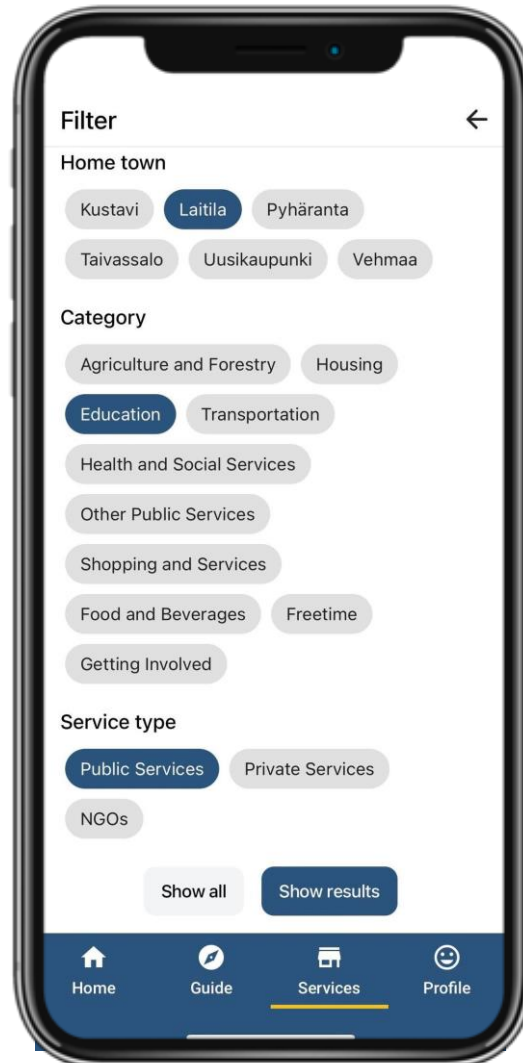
Filter

Home town

Kustavi Laitila Pyhäranta

Taivassalo Uusikaupunki Vehmaa

Category

Agriculture and Forestry Housing

Education Transportation

Health and Social Services

Other Public Services

Shopping and Services

Food and Beverages Freetime

Getting Involved

Service type

Public Services Private Services

NGOs

Show all Show results

Home Guide Services Profile